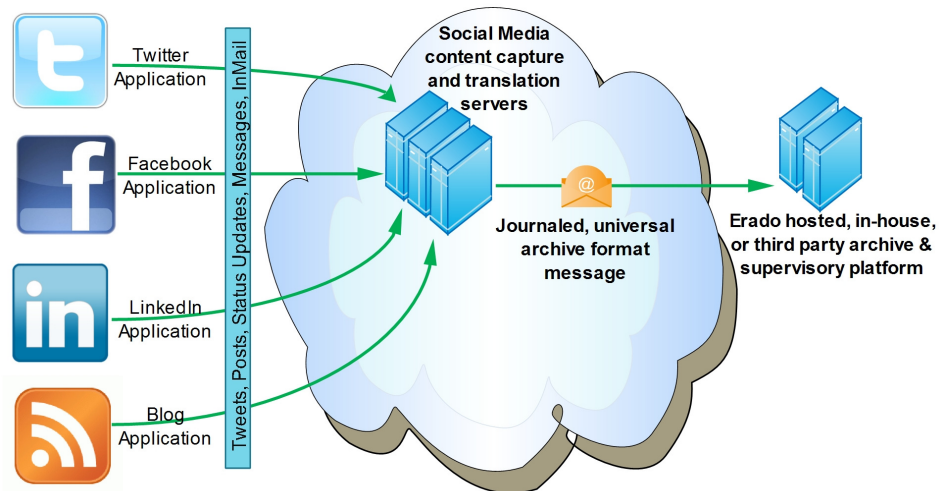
Twitter Application

Facebook Application

LinkedIn Application

Blog Application

Tweets, Posts, Status Updates, Messages, InMail

Social Media content capture and translation servers

@

Journaled, universal archive format message

Erado hosted, in-house, or third party archive & supervisory platform